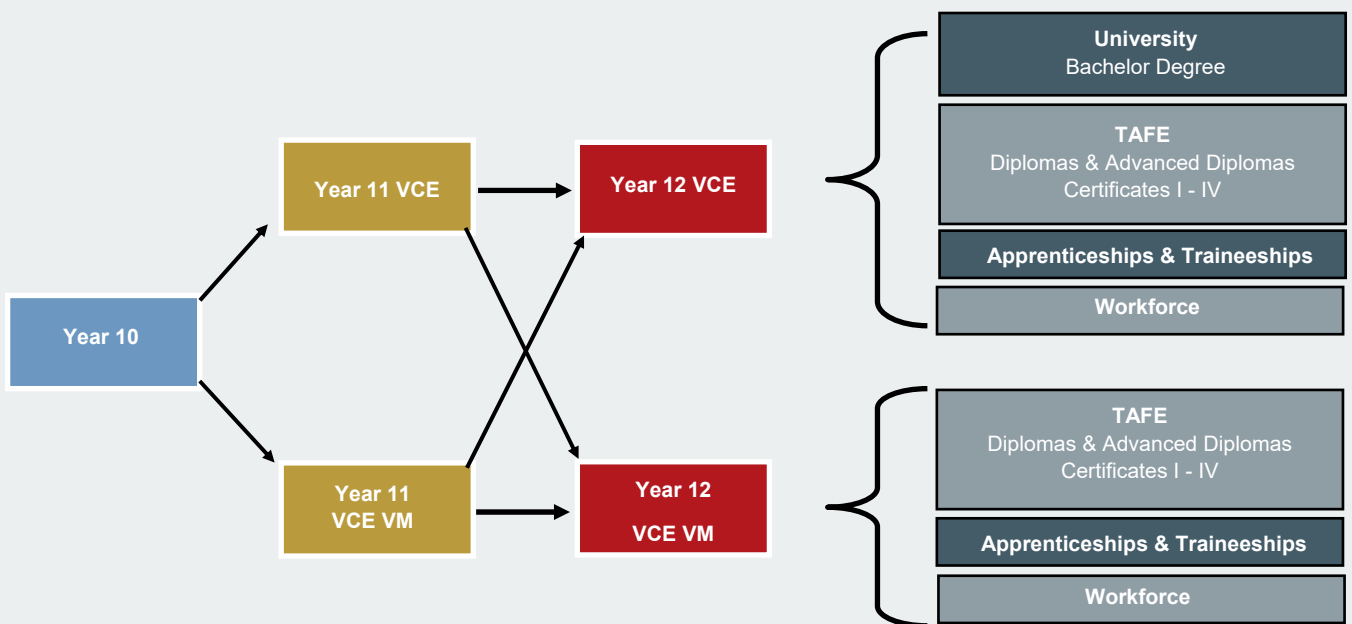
Year 10

Year 11 VCE

Year 11 VCE VM

Year 12 VCE

Year 12 VCE VM

University
Bachelor Degree

TAFE
Diplomas & Advanced Diplomas
Certificates I - IV

Apprenticeships & Traineeships

Workforce

TAFE
Diplomas & Advanced Diplomas
Certificates I - IV

Apprenticeships & Traineeships

Workforce